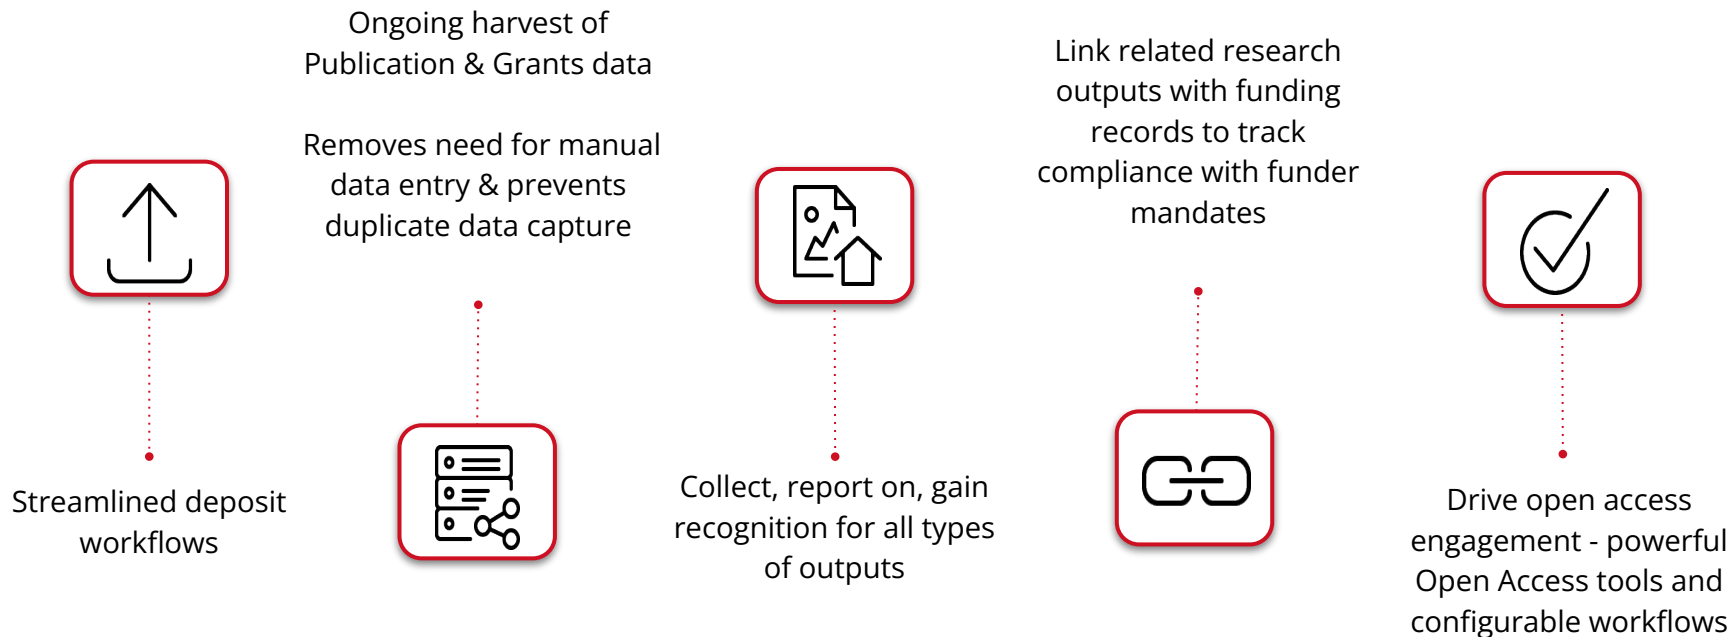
Ongoing harvest of Publication & Grants data

Removes need for manual data entry & prevents duplicate data capture

Link related research outputs with funding records to track compliance with funder mandates

Streamlined deposit workflows

Collect, report on, gain recognition for all types of outputs

Drive open access engagement - powerful Open Access tools and configurable workflows